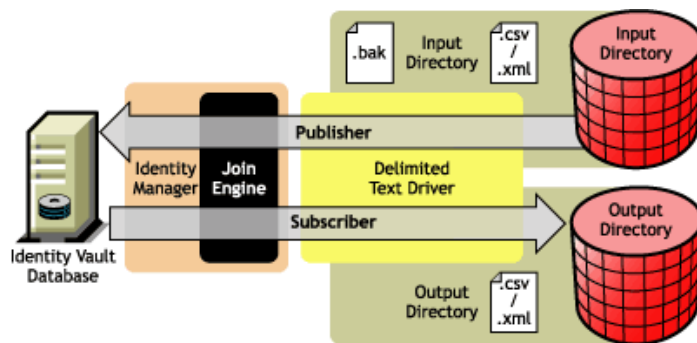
.bak

Input Directory

.csv / .xml

Input Directory

Publisher

Identity Manager

Join Engine

Delimited Text Driver

Subscriber

Output Directory

Identity Vault Database

Output Directory

.csv / .xml